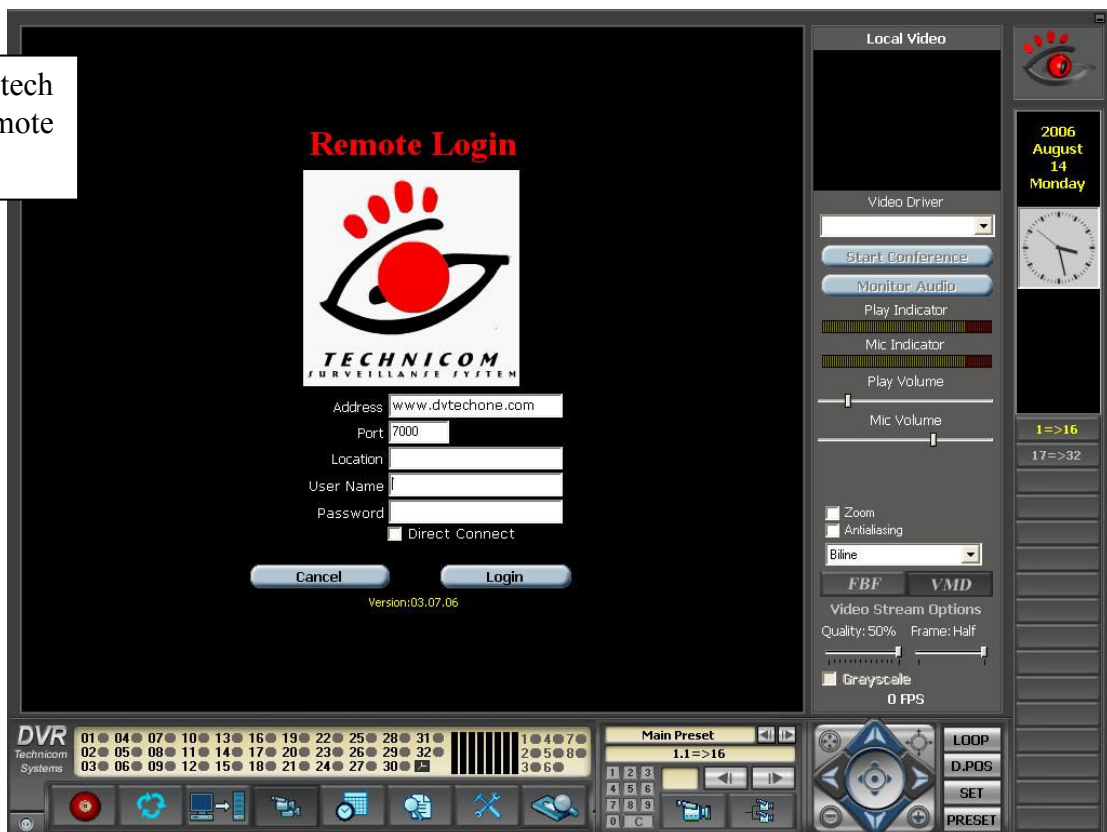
tech
mote

Remote Login

TECHNICOM
SURVEILLANSE SYSTEM

Address www.dvtechone.com
Port 7000
Location
User Name
Password
Direct Connect

Cancel
Login
Version:03.07.06

Local Video
Video Driver
Start Conference
Monitor Audio
Play Indicator
Mic Indicator
Play Volume
Mic Volume
Zoom
Antialiasing
Biline
FBF
VMD
Video Stream Options
Quality: 50% Frame: Half
Grayscale
0 FPS

2006
August
14
Monday

1=>16
17=>32

DVR
Technicom
Systems

01 04 07 10 13 16 19 22 25 28 31
02 05 08 11 14 17 20 23 26 29 32
03 06 09 12 15 18 21 24 27 30

1 4 7
2 5 8
3 6

Main Preset
1.1=>16

1 2 3
4 5 6
7 8 9
0 C

LOOP
D.POS
SET
PRESET